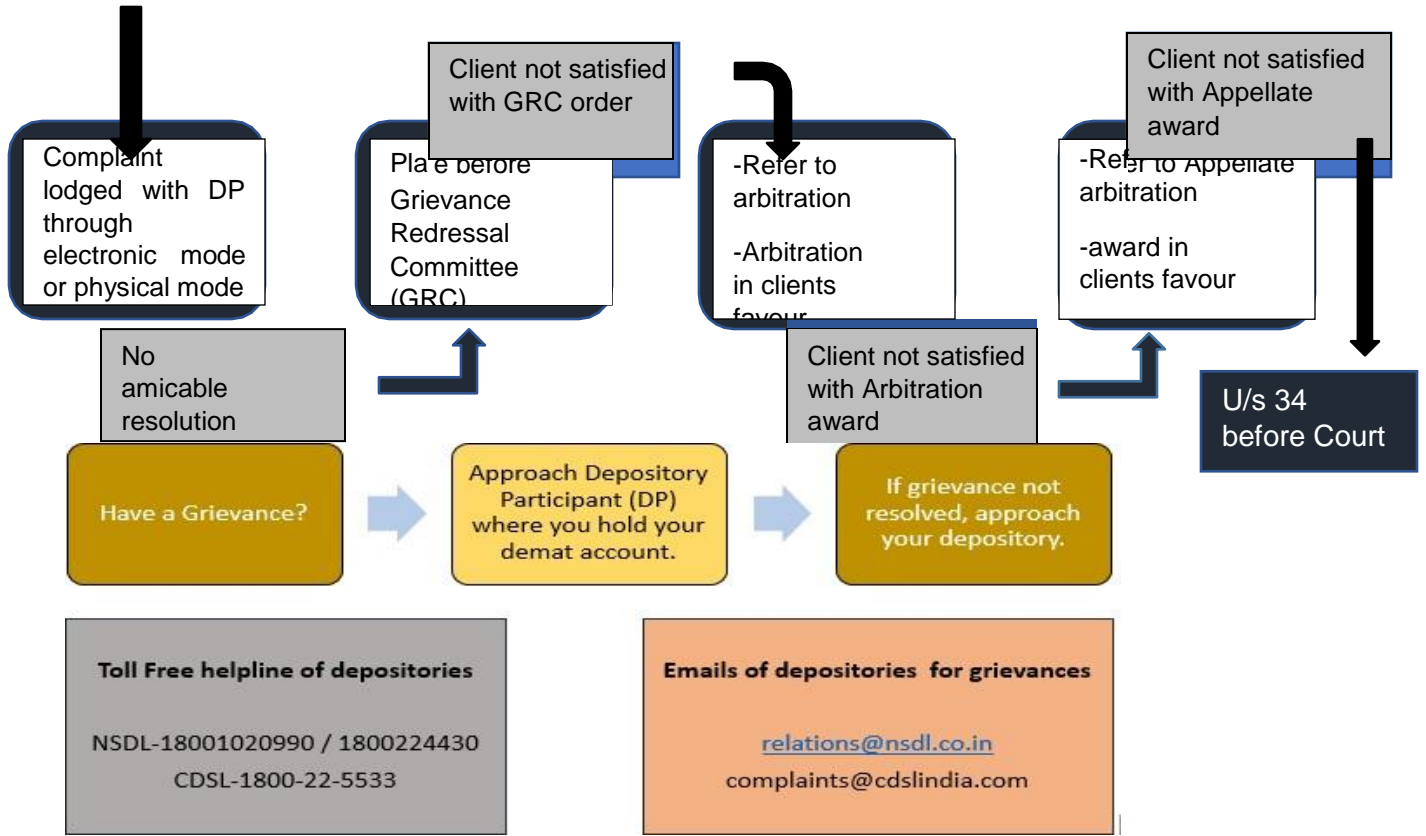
Complaint lodged with DP through electronic mode or physical mode

No amicable resolution

Client not satisfied with GRC order

Pla e before Grievance Redressal Committee (GRC)

-Refer to arbitration

-Arbitration in clients favour

Client not satisfied with Arbitration award

Client not satisfied with Appellate award

-Refer to Appellate arbitration

-award in clients favour

U/s 34 before Court

Have a Grievance?

Approach Depository Participant (DP) where you hold your demat account.

If grievance not resolved, approach your depository.

Toll Free helpline of depositories

NSDL-18001020990 / 1800224430
CDSL-1800-22-5533

Emails of depositories for grievances

relations@nsdl.co.in
complaints@cdslindia.com